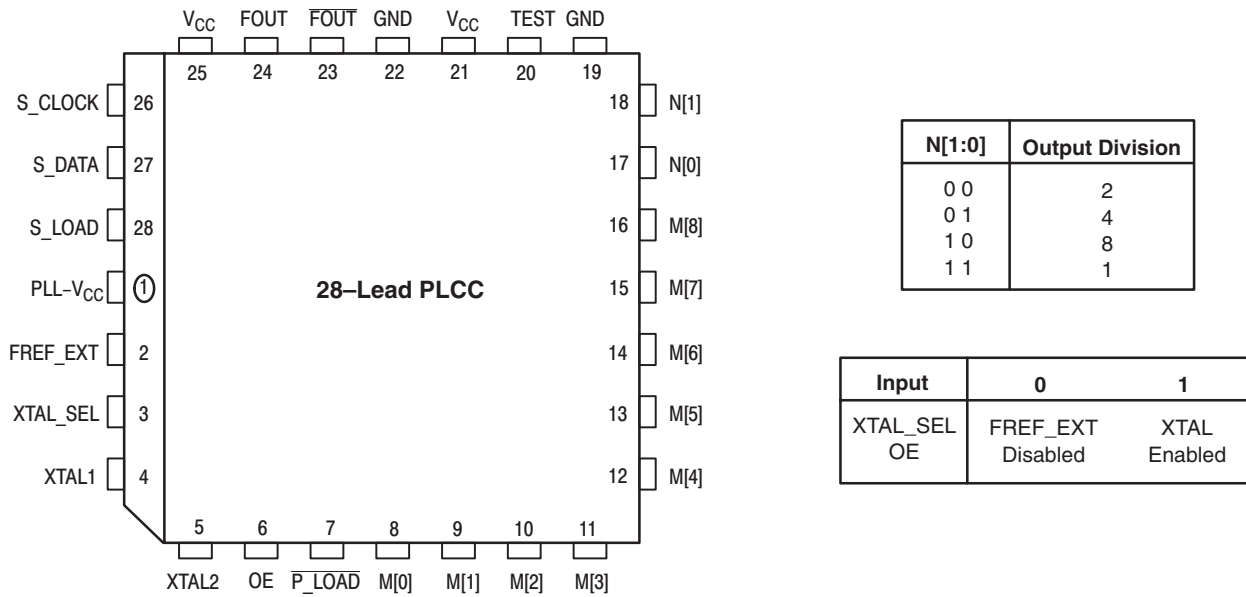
$V_{CC}$ FOUT $\overline{FOUT}$ GND $V_{CC}$ TEST GND

25 24 23 22 21 20 19

S_CLOCK 26
S_DATA 27
S_LOAD 28
PLL-$V_{CC}$ 1
FREF_EXT 2
XTAL_SEL 3
XTAL1 4

18 N[1]
17 N[0]
16 M[8]
15 M[7]
14 M[6]
13 M[5]
12 M[4]

28–Lead PLCC

5 6 7 8 9 10 11

XTAL2 OE $\overline{P\_LOAD}$ M[0] M[1] M[2] M[3]

| N[1:0] | Output Division |
|---|---|
| 0 0<br>0 1<br>1 0<br>1 1 | 2<br>4<br>8<br>1 |

| Input | 0 | 1 |
|---|---|---|
| XTAL_SEL<br>OE | FREF_EXT<br>Disabled | XTAL<br>Enabled |